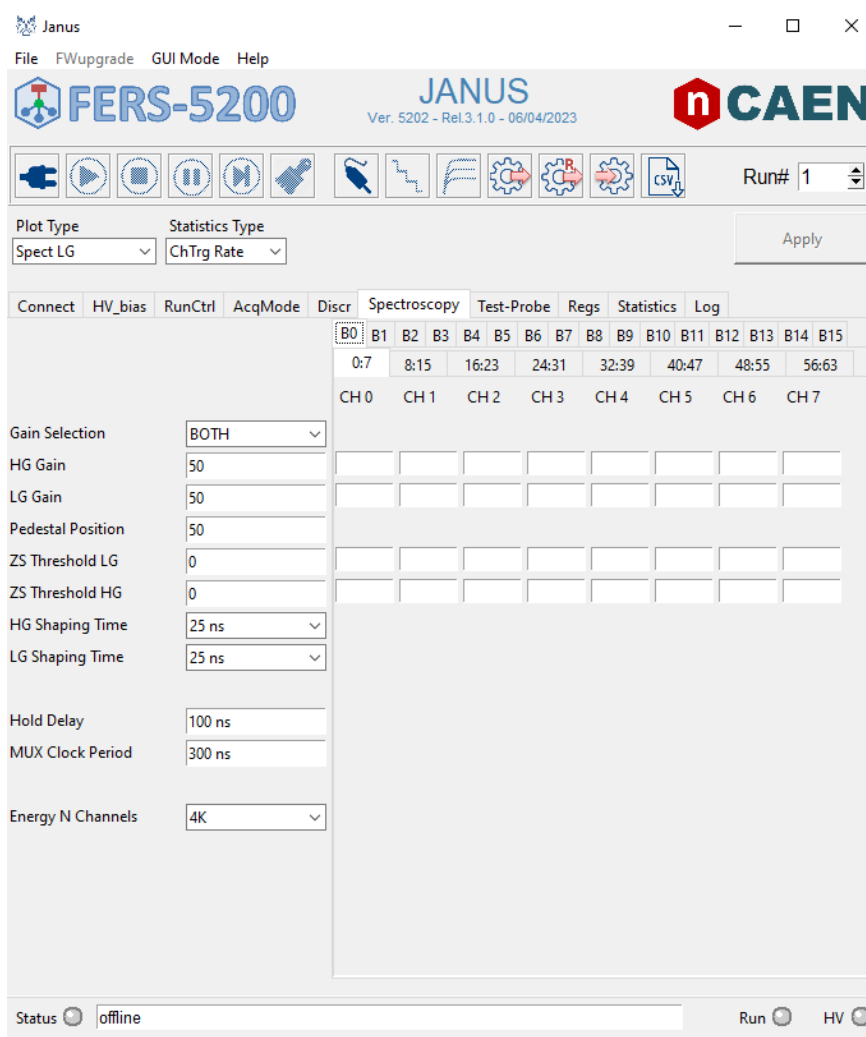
Janus

File FWupgrade GUI Mode Help

FERS-5200

JANUS
Ver. 5202 - Rel.3.1.0 - 06/04/2023

CAEN

CSV

Run# 1

Plot Type
Spect LG

Statistics Type
ChTrg Rate

Apply

Connect | HV_bias | RunCtrl | AcqMode | Discr | Spectroscopy | Test-Probe | Regs | Statistics | Log

B0 B1 B2 B3 B4 B5 B6 B7 B8 B9 B10 B11 B12 B13 B14 B15

0:7 | 8:15 | 16:23 | 24:31 | 32:39 | 40:47 | 48:55 | 56:63

CH 0 CH 1 CH 2 CH 3 CH 4 CH 5 CH 6 CH 7

Gain Selection BOTH
HG Gain 50
LG Gain 50
Pedestal Position 50
ZS Threshold LG 0
ZS Threshold HG 0
HG Shaping Time 25 ns
LG Shaping Time 25 ns

Hold Delay 100 ns
MUX Clock Period 300 ns

Energy N Channels 4K

Status offline

Run HV